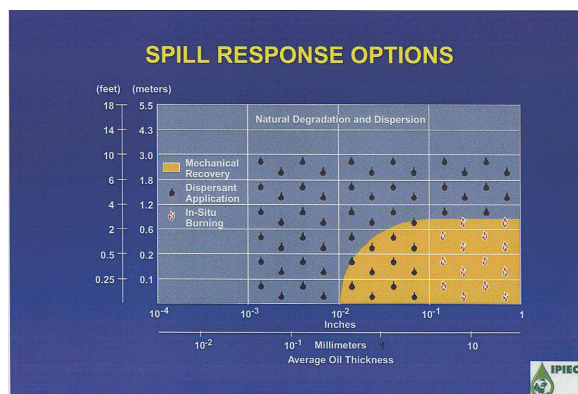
SPILL RESPONSE OPTIONS

(feet) (meters)

18 5.5
14 4.3
10 3.0
6 1.8
4 1.2
2 0.6
0.5 0.2
0.25 0.1

Natural Degradation and Dispersion

Mechanical Recovery

Dispersant Application

In-Situ Burning

$10^{-4}$ $10^{-3}$ $10^{-2}$ $10^{-1}$ 1

Inches

$10^{-2}$ $10^{-1}$ Millimeters 1 10

Average Oil Thickness

IPIEC